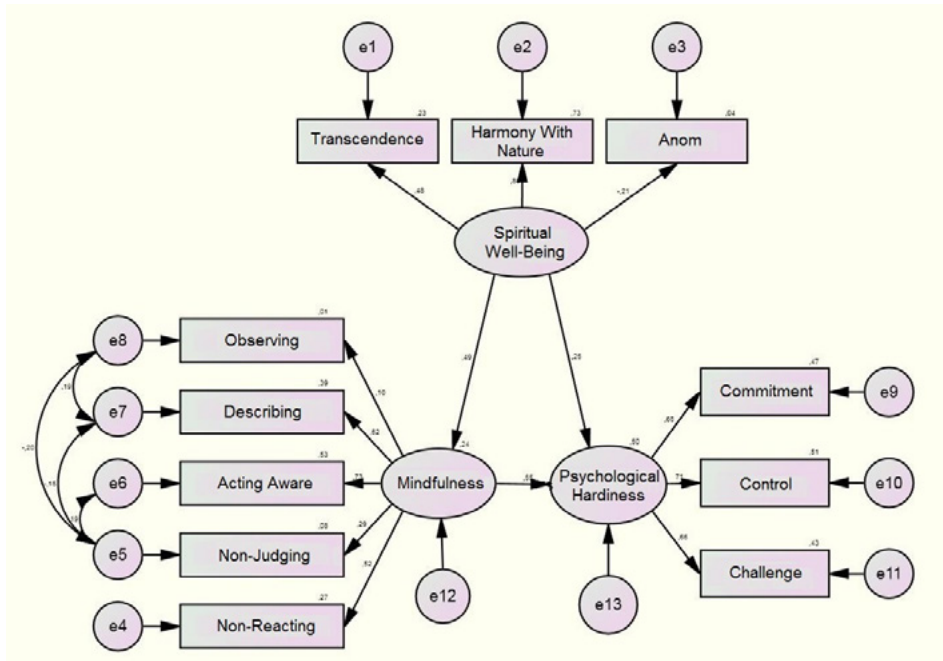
e1

e2

e3

,23

,73

,04

Transcendence

Harmony With Nature

Anom

,48

,86

-,21

Spiritual Well-Being

,49

,25

e8

Observing

,01

e7

Describing

,39

e6

Acting Aware

,53

e5

Non-Judging

,08

e4

Non-Reacting

,27

,19

-,20

,15

,18

,10

,62

,73

,29

,52

,24

Mindfulness

,55

,50

Psychological Hardiness

e12

e13

,69

,71

,66

,47

,51

,43

Commitment

Control

Challenge

e9

e10

e11